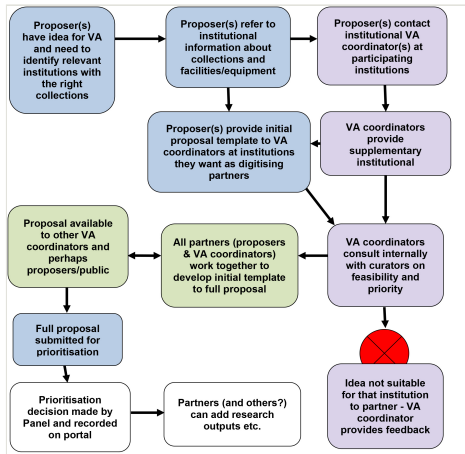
Proposer(s) have idea for VA and need to identify relevant institutions with the right collections

Proposer(s) refer to institutional information about collections and facilities/equipment

Proposer(s) contact institutional VA coordinator(s) at participating institutions

Proposer(s) provide initial proposal template to VA coordinators at institutions they want as digitising partners

VA coordinators provide supplementary institutional

Proposal available to other VA coordinators and perhaps proposers/public

All partners (proposers & VA coordinators) work together to develop initial template to full proposal

VA coordinators consult internally with curators on feasibility and priority

Full proposal submitted for prioritisation

Idea not suitable for that institution to partner - VA coordinator provides feedback

Prioritisation decision made by Panel and recorded on portal

Partners (and others?) can add research outputs etc.